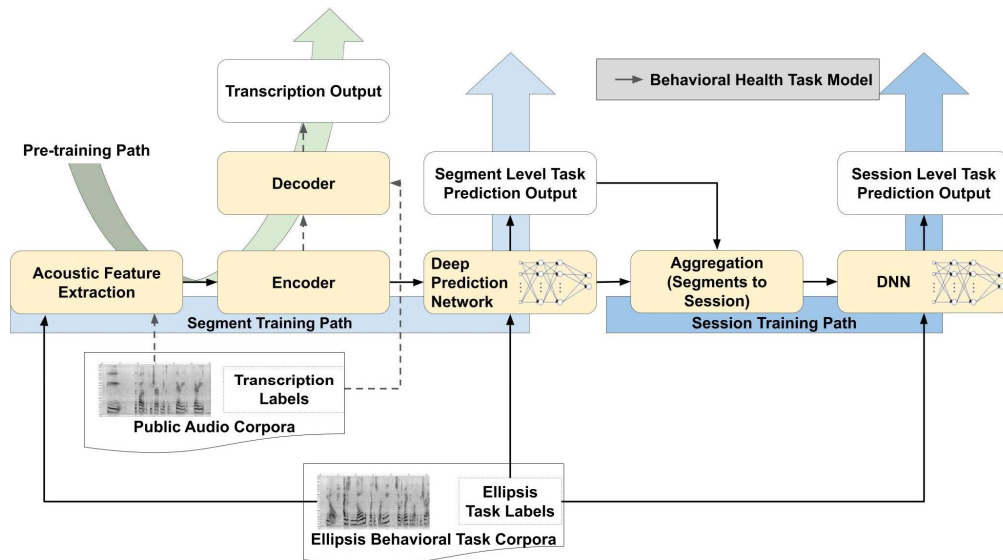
Behavioral Health Task Model

Transcription Output

Pre-training Path

Decoder

Segment Level Task Prediction Output

Session Level Task Prediction Output

Acoustic Feature Extraction

Encoder

Deep Prediction Network

Aggregation (Segments to Session)

DNN

Segment Training Path

Session Training Path

Transcription Labels

Public Audio Corpora

Ellipsis Task Labels

Ellipsis Behavioral Task Corpora